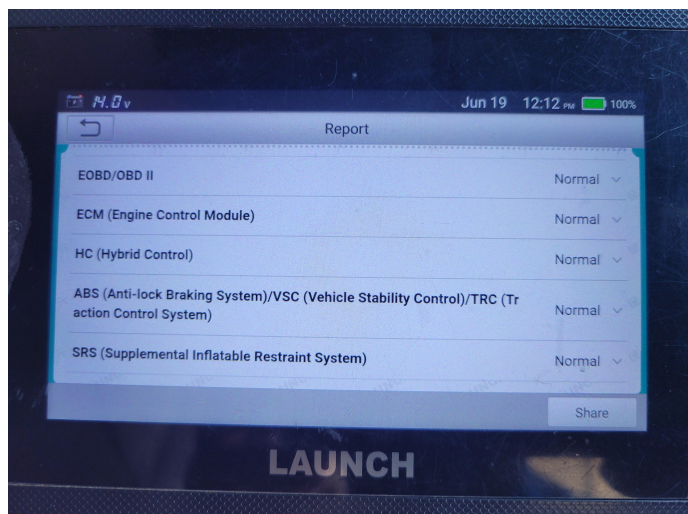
14.0v Jun 19 12:12 PM 100%

Report

EOBD/OBD II Normal

ECM (Engine Control Module) Normal

HC (Hybrid Control) Normal

ABS (Anti-lock Braking System)/VSC (Vehicle Stability Control)/TRC (Traction Control System) Normal

SRS (Supplemental Inflatable Restraint System) Normal

Share

LAUNCH